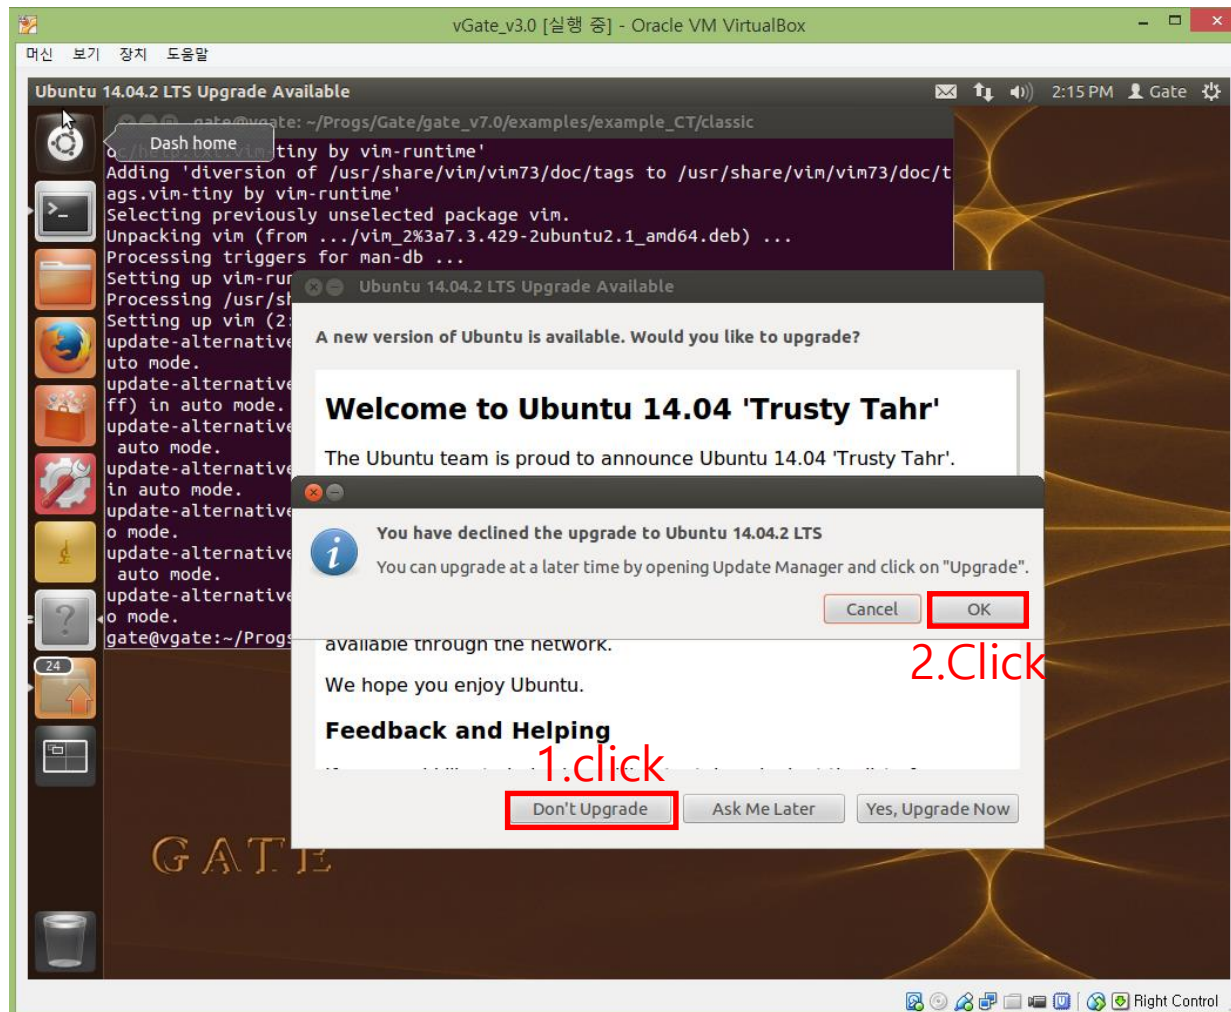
vGate_v3.0 [실행 중] - Oracle VM VirtualBox

머신 보기 장치 도움말

Ubuntu 14.04.2 LTS Upgrade Available

2:15 PM Gate

gate@vgate: ~/Progs/Gate/gate_v7.0/examples/example_CT/classic

Dash home

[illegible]tiny by vim-runtime'
Adding 'diversion of /usr/share/vim/vim73/doc/tags to /usr/share/vim/vim73/doc/tags.vim-tiny by vim-runtime'
Selecting previously unselected package vim.
Unpacking vim (from .../vim_2%3a7.3.429-2ubuntu2.1_amd64.deb) ...
Processing triggers for man-db ...
Setting up vim-run
Processing /usr/sh
Setting up vim (2:
update-alternative
uto mode.
update-alternative
ff) in auto mode.
update-alternative
 auto mode.
update-alternative
in auto mode.
update-alternative
o mode.
update-alternative
 auto mode.
update-alternative
o mode.
gate@vgate:~/Progs

24

Ubuntu 14.04.2 LTS Upgrade Available

A new version of Ubuntu is available. Would you like to upgrade?

Welcome to Ubuntu 14.04 'Trusty Tahr'

The Ubuntu team is proud to announce Ubuntu 14.04 'Trusty Tahr'.

You have declined the upgrade to Ubuntu 14.04.2 LTS

You can upgrade at a later time by opening Update Manager and click on "Upgrade".

Cancel

OK

2.Click

available through the network.

We hope you enjoy Ubuntu.

Feedback and Helping

1.click

Don't Upgrade

Ask Me Later

Yes, Upgrade Now

GATE

Right Control